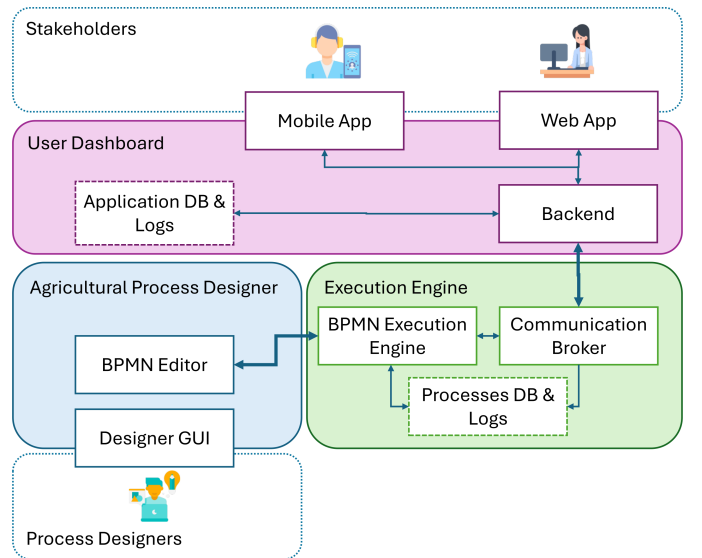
Stakeholders

Mobile App

Web App

User Dashboard

Application DB & Logs

Backend

Agricultural Process Designer

Execution Engine

BPMN Execution Engine

Communication Broker

BPMN Editor

Processes DB & Logs

Designer GUI

Process Designers